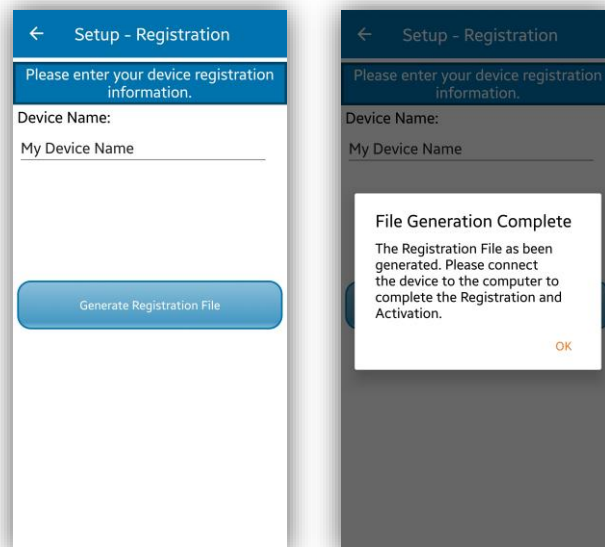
← Setup - Registration

Please enter your device registration information.

Device Name:

My Device Name

Generate Registration File

← Setup - Registration

Please enter your device registration information.

Device Name:

My Device Name

File Generation Complete

The Registration File as been generated. Please connect the device to the computer to complete the Registration and Activation.

OK